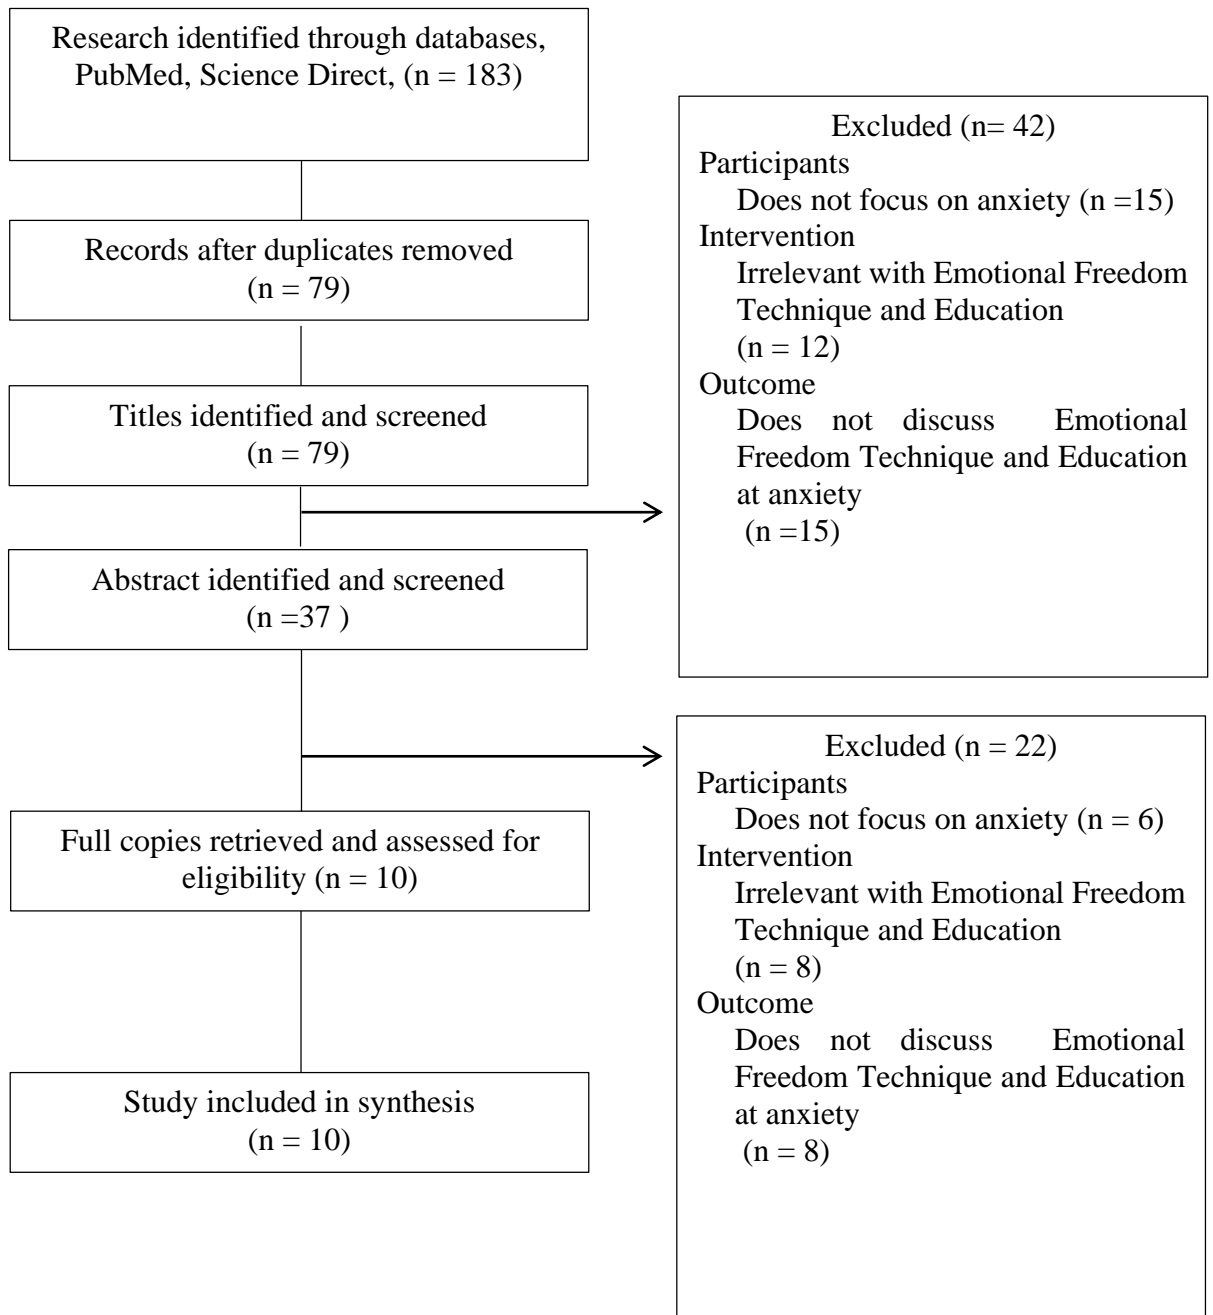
Research identified through databases, PubMed, Science Direct, (n = 183)

Records after duplicates removed (n = 79)

Titles identified and screened (n = 79)

Abstract identified and screened (n =37 )

Full copies retrieved and assessed for eligibility (n = 10)

Study included in synthesis (n = 10)

Excluded (n= 42)
Participants
Does not focus on anxiety (n =15)
Intervention
Irrelevant with Emotional Freedom Technique and Education (n = 12)
Outcome
Does not discuss Emotional Freedom Technique and Education at anxiety (n =15)

Excluded (n = 22)
Participants
Does not focus on anxiety (n = 6)
Intervention
Irrelevant with Emotional Freedom Technique and Education (n = 8)
Outcome
Does not discuss Emotional Freedom Technique and Education at anxiety (n = 8)